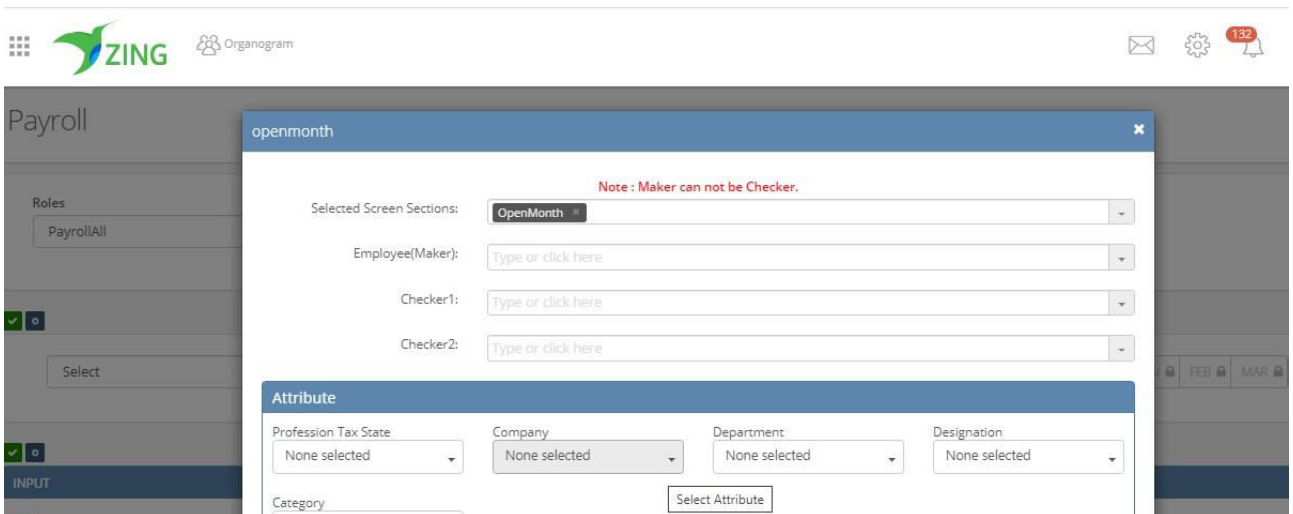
ZING Organogram

132

Payroll

Roles

PayrollAll

Select

FEB MAR

INPUT

openmonth

×

Note : Maker can not be Checker.

Selected Screen Sections: OpenMonth ×

Employee(Maker): Type or click here

Checker1: Type or click here

Checker2: Type or click here

Attribute

Profession Tax State
None selected

Company
None selected

Department
None selected

Designation
None selected

Category

Select Attribute